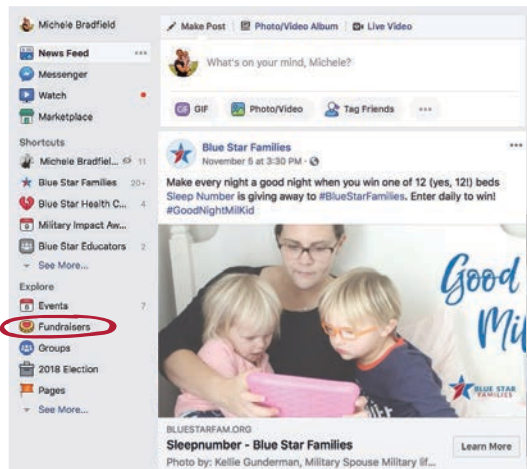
Michele Bradfield

News Feed ···
Messenger
Watch
Marketplace

Shortcuts
Michele Bradfiel... 11
Blue Star Families 20+
Blue Star Health C... 4
Military Impact Aw...
Blue Star Educators 2
See More...

Explore
Events 7
Fundraisers
Groups
2018 Election
Pages
See More...

Make Post | Photo/Video Album | Live Video

What's on your mind, Michele?

GIF | Photo/Video | Tag Friends | ···

Blue Star Families
November 5 at 3:30 PM ·

Make every night a good night when you win one of 12 (yes, 12!) beds Sleep Number is giving away to #BlueStarFamilies. Enter daily to win! #GoodNightMilKid

Good
Mil

BLUE STAR FAMILIES

BLUESTARFAM.ORG
Sleepnumber - Blue Star Families
Photo by: Kellie Gunderman, Military Spouse Military lif...

Learn More